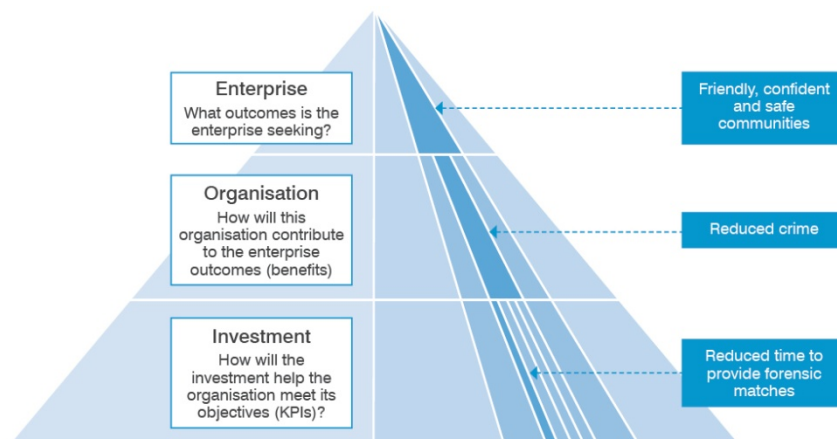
Enterprise
What outcomes is the enterprise seeking?

Friendly, confident and safe communities

Organisation
How will this organisation contribute to the enterprise outcomes (benefits)

Reduced crime

Investment
How will the investment help the organisation meet its objectives (KPIs)?

Reduced time to provide forensic matches